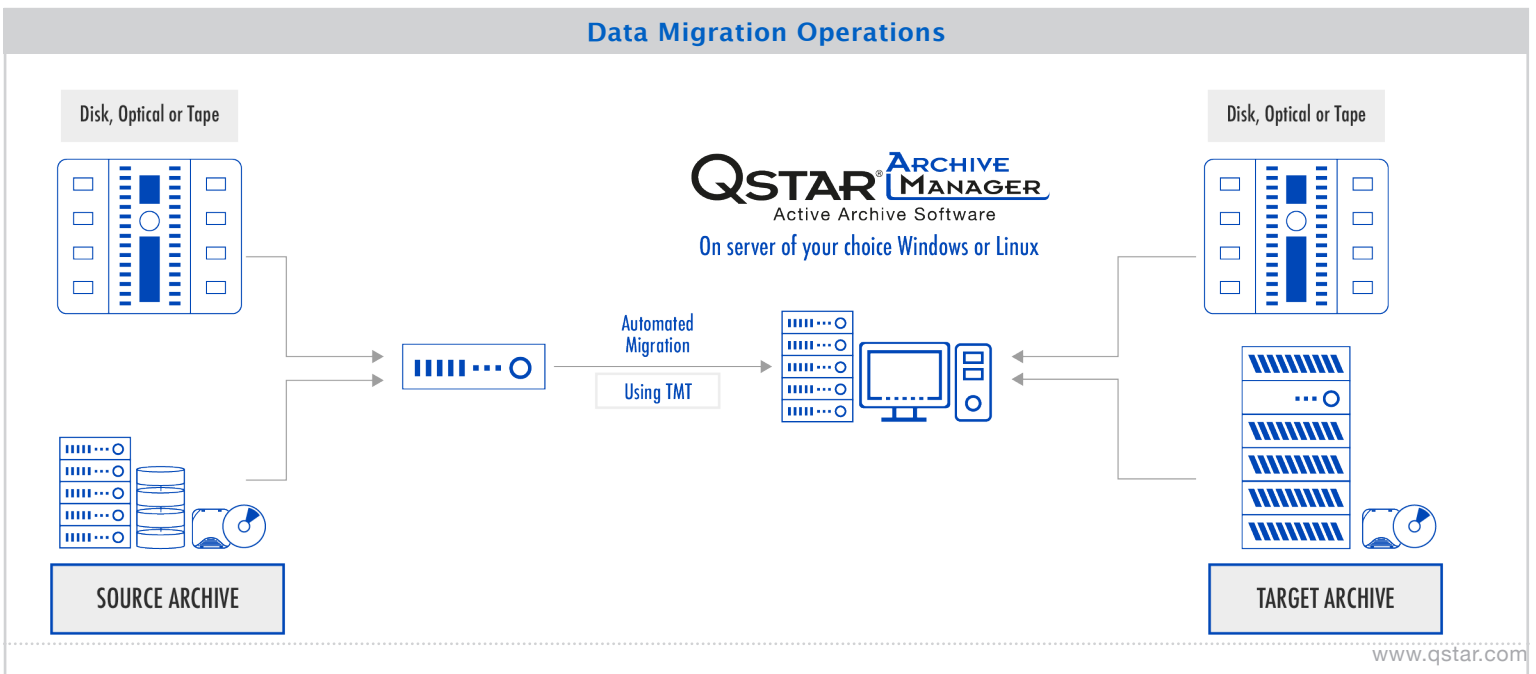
Data Migration Operations

Disk, Optical or Tape

Disk, Optical or Tape

QSTAR® ARCHIVE MANAGER
Active Archive Software
On server of your choice Windows or Linux

Automated Migration

Using TMT

SOURCE ARCHIVE

TARGET ARCHIVE

www.qstar.com